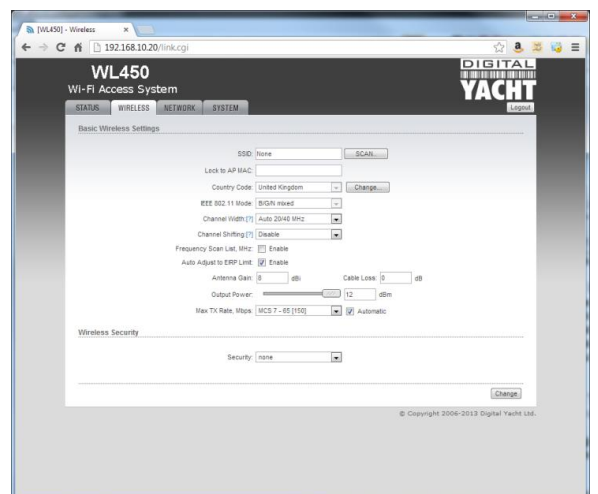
[WL450] - Wireless ×

192.168.10.20/link.cgi

WL450
Wi-Fi Access System

DIGITAL YACHT

STATUS WIRELESS NETWORK SYSTEM

Logout

Basic Wireless Settings

SSID: None SCAN...

Lock to AP MAC:

Country Code: United Kingdom Change...

IEEE 802.11 Mode: B/G/N mixed

Channel Width: [?] Auto 20/40 MHz

Channel Shifting: [?] Disable

Frequency Scan List, MHz: Enable

Auto Adjust to ERP Limit: Enable

Antenna Gain: 0 dBi Cable Loss: 0 dB

Output Power: 12 dBm

Max TX Rate, Mbps: MCS 7 - 65 [150] Automatic

Wireless Security

Security: none

Change

© Copyright 2006-2013 Digital Yacht Ltd.